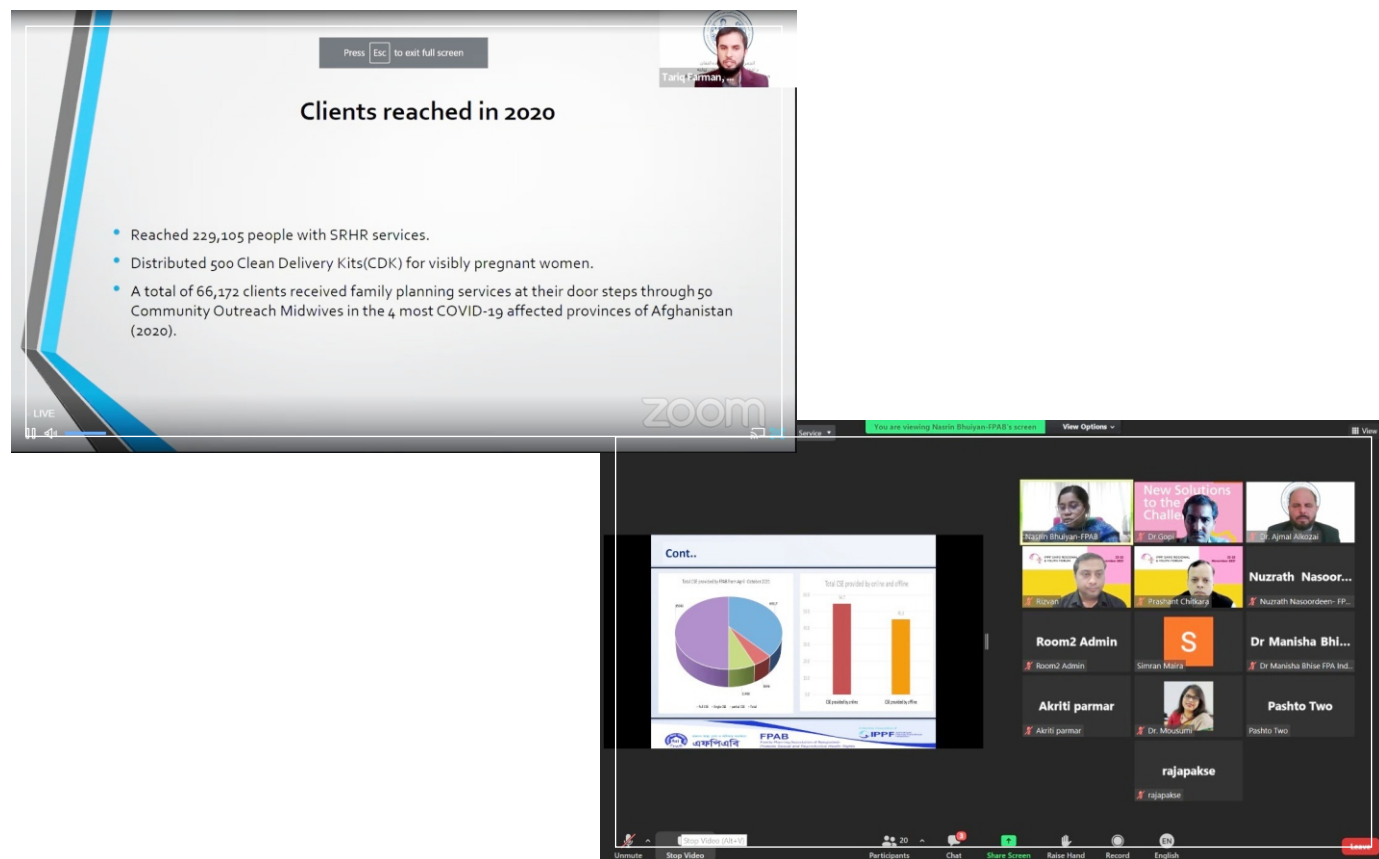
Press Esc to exit full screen

Tariq Farman, ...

Clients reached in 2020

- Reached 229,105 people with SRHR services.
- Distributed 500 Clean Delivery Kits(CDK) for visibly pregnant women.
- A total of 66,172 clients received family planning services at their door steps through 50 Community Outreach Midwives in the 4 most COVID-19 affected provinces of Afghanistan (2020).

LIVE

zoom

Service

You are viewing Nasrin Bhuiyan-FPAB's screen

View Options

View

Cont..

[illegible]

Total CSE provided by online and offline

FPAB

IPPF

এফপিএবি

Nasrin Bhuiyan-FPAB

New Solutions to the Challe

Dr.Gopi

Dr. Ajmal Alkozai

Rizvan

Prashant Chitkara

Nuzrath Nasoor...

Nuzrath Nasoordeen- FP...

Room2 Admin

Room2 Admin

S

Simran Maira

Dr Manisha Bhi...

Dr Manisha Bhise FPA Ind...

Akriti parmar

Akriti parmar

Dr. Mousumi

Pashto Two

Pashto Two

rajapakse

rajapakse

Unmute

Stop Video (Alt+V)

Stop Video

20

Participants

Chat

Share Screen

Raise Hand

Record

EN

English

Leave